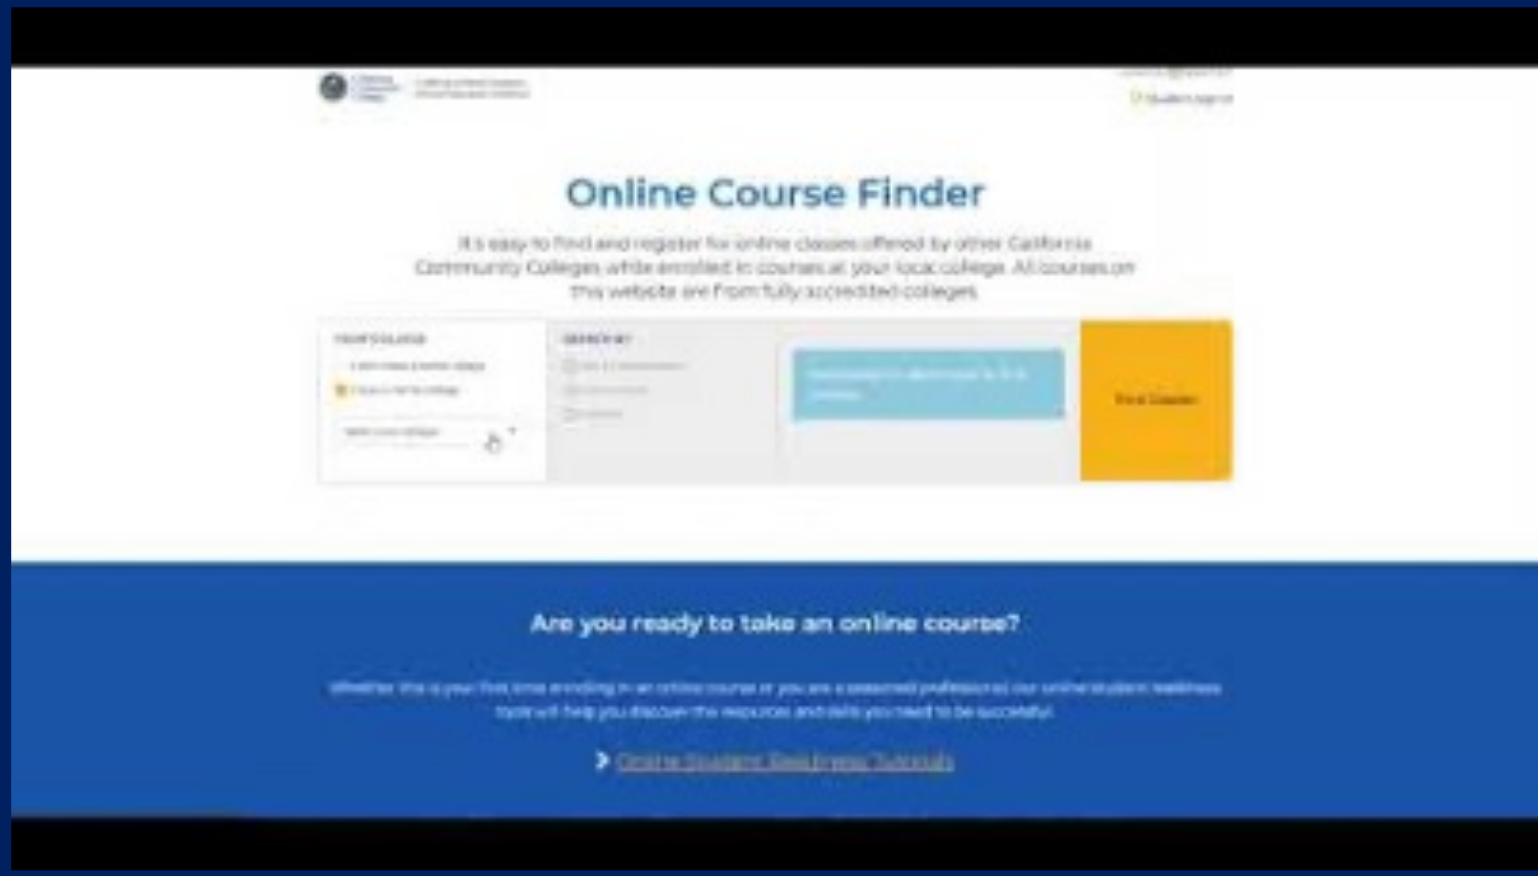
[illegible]

Online Course Finder

It's easy to find and register for online classes offered by other California Community Colleges while enrolled in courses at your local college. All courses on this website are from fully accredited colleges.

YOUR COLLEGE
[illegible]
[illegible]
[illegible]

SEARCH BY
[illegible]
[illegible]
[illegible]

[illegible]

Find Classes

Are you ready to take an online course?

Whether this is your first time enrolling in an online course or you are a seasoned professional, our online student readiness tools will help you discover the resources and skills you need to be successful.

Online Student Readiness Tutorials